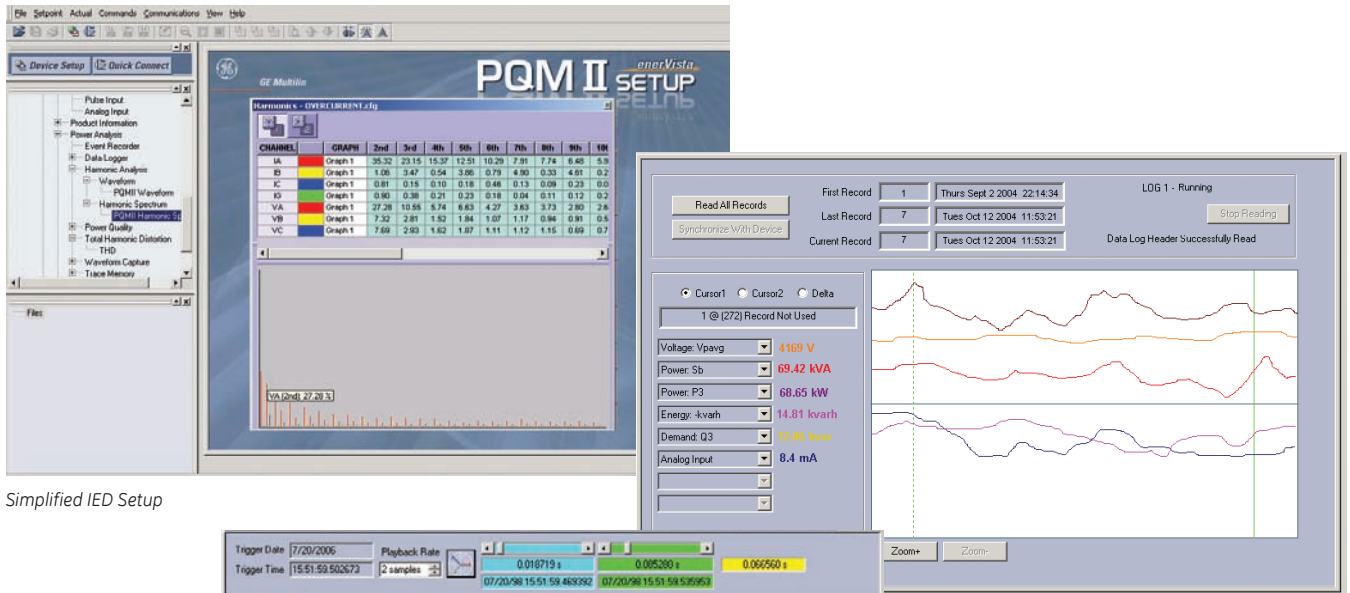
File Setpoint Actual Commands Communications View Help

Device Setup Quick Connect

Pulse Input
Analog Input
Product Information
Power Analysis
Event Recorder
Data Logger
Harmonic Analysis
Waveform
PQMII Waveform
Harmonic Spectrum
PQMII Harmonic Sp
Power Quality
Total Harmonic Distortion
THD
Waveform Capture
Trace Memory

Files

GE Multilin
PQM II enerVista SETUP

Harmonics - OVERCURRENT.cfg

| CHANNEL | | GRAPH | 2nd | 3rd | 4th | 5th | 6th | 7th | 8th | 9th | 10t |
|---|---|---|---|---|---|---|---|---|---|---|---|
| IA | | Graph 1 | 35.32 | 23.15 | 15.37 | 12.51 | 10.29 | 7.91 | 7.74 | 6.48 | 5.9 |
| IB | | Graph 1 | 1.06 | 3.47 | 0.54 | 3.86 | 0.79 | 4.90 | 0.33 | 4.81 | 0.2 |
| IC | | Graph 1 | 0.81 | 0.15 | 0.10 | 0.18 | 0.46 | 0.13 | 0.09 | 0.23 | 0.0 |
| IG | | Graph 1 | 0.90 | 0.38 | 0.21 | 0.23 | 0.18 | 0.04 | 0.11 | 0.12 | 0.2 |
| VA | | Graph 1 | 27.28 | 10.55 | 5.74 | 6.63 | 4.27 | 3.63 | 3.73 | 2.80 | 2.6 |
| VB | | Graph 1 | 7.32 | 2.81 | 1.52 | 1.84 | 1.07 | 1.17 | 0.94 | 0.91 | 0.5 |
| VC | | Graph 1 | 7.69 | 2.93 | 1.62 | 1.87 | 1.11 | 1.12 | 1.15 | 0.69 | 0.7 |

VA (2nd): 27.28 %

Read All Records
Synchronize With Device
First Record 1 Thurs Sept 2 2004 22:14:34
Last Record 7 Tues Oct 12 2004 11:53:21
Current Record 7 Tues Oct 12 2004 11:53:21
LOG 1 - Running
Stop Reading
Data Log Header Successfully Read

Cursor1 Cursor2 Delta
1 @ (272) Record Not Used
Voltage: Vpavg 4169 V
Power: Sb 69.42 kVA
Power: P3 68.65 kW
Energy: -kvarh 14.81 kvarh
Demand: Q3 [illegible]
Analog Input 8.4 mA

Zoom+ Zoom-

Simplified IED Setup

Trigger Date 7/20/2006
Trigger Time 15:51:59.502673
Playback Rate 2 samples
0.018719 s 0.085280 s 0.066560 s
07/20/98 15:51:59.469392 07/20/98 15:51:59.535953